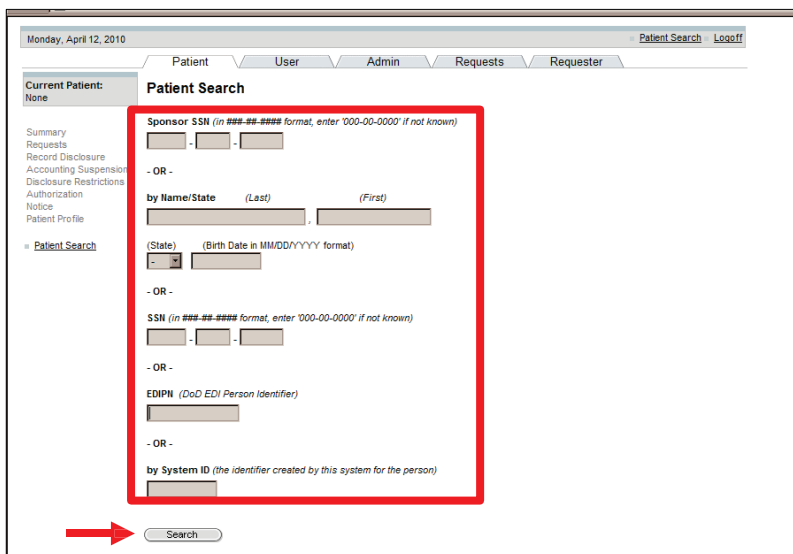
Monday, April 12, 2010

Patient Search Logoff

Patient User Admin Requests Requester

Current Patient:
None

Summary
Requests
Record Disclosure
Accounting Suspension
Disclosure Restrictions
Authorization
Notice
Patient Profile

Patient Search

Patient Search

Sponsor SSN (in ###-##-#### format, enter '000-00-0000' if not known)

- -

- OR -

by Name/State (Last) (First)

,

(State) (Birth Date in MM/DD/YYYY format)

-

- OR -

SSN (in ###-##-#### format, enter '000-00-0000' if not known)

- -

- OR -

EDIPN (DoD EDI Person Identifier)

- OR -

by System ID (the identifier created by this system for the person)

Search